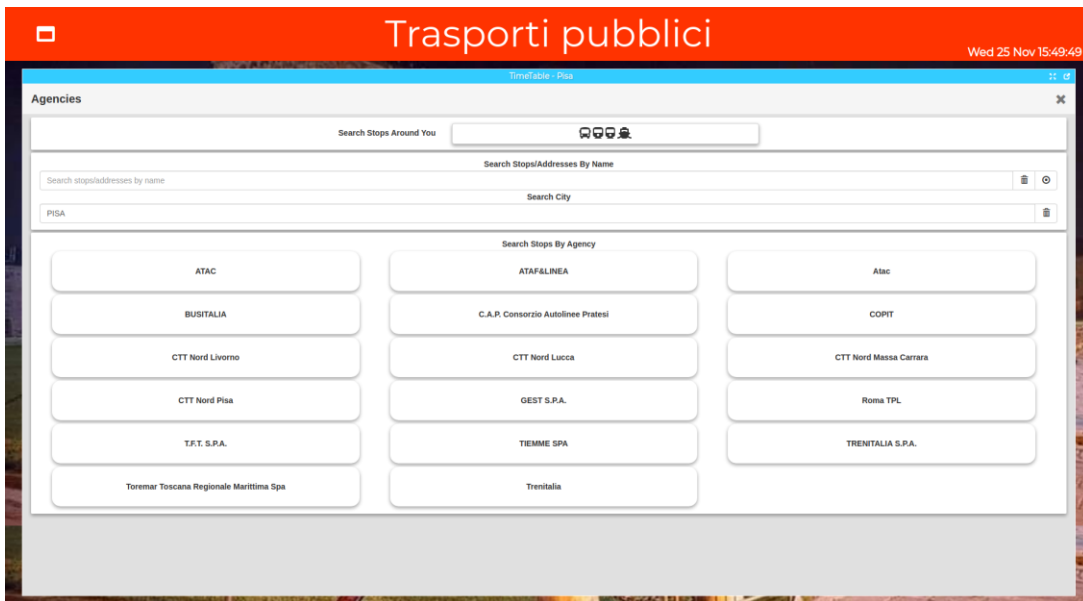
Trasporti pubblici

Wed 25 Nov 15:49:49

TimeTable - Pisa

Agencies

Search Stops Around You

Search Stops/Addresses By Name

Search stops/addresses by name

Search City

PISA

Search Stops By Agency

ATAC

ATAF&LINEA

Atac

BUSITALIA

C.A.P. Consorzio Autolinee Pratesi

COPIT

CTT Nord Livorno

CTT Nord Lucca

CTT Nord Massa Carrara

CTT Nord Pisa

GEST S.P.A.

Roma TPL

T.F.T. S.P.A.

TIEMME SPA

TRENITALIA S.P.A.

Toremar Toscana Regionale Marittima Spa

Trenitalia